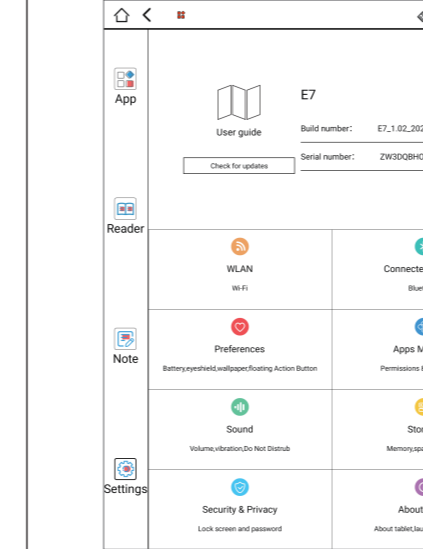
App

Reader

Note

Settings

User guide

Check for updates

E7

Build number: E7_1.02_202

Serial number: ZW3DQBH0

WLAN

Wi-Fi

Connecte

Bluet

Preferences

Battery,eyeshield,wallpaper,floating Action Button

Apps M

Permissions

Sound

Volume,vibration,Do Not Distrub

Stor

Memory,spa

Security & Privacy

Lock screen and password

About

About tablet,lau